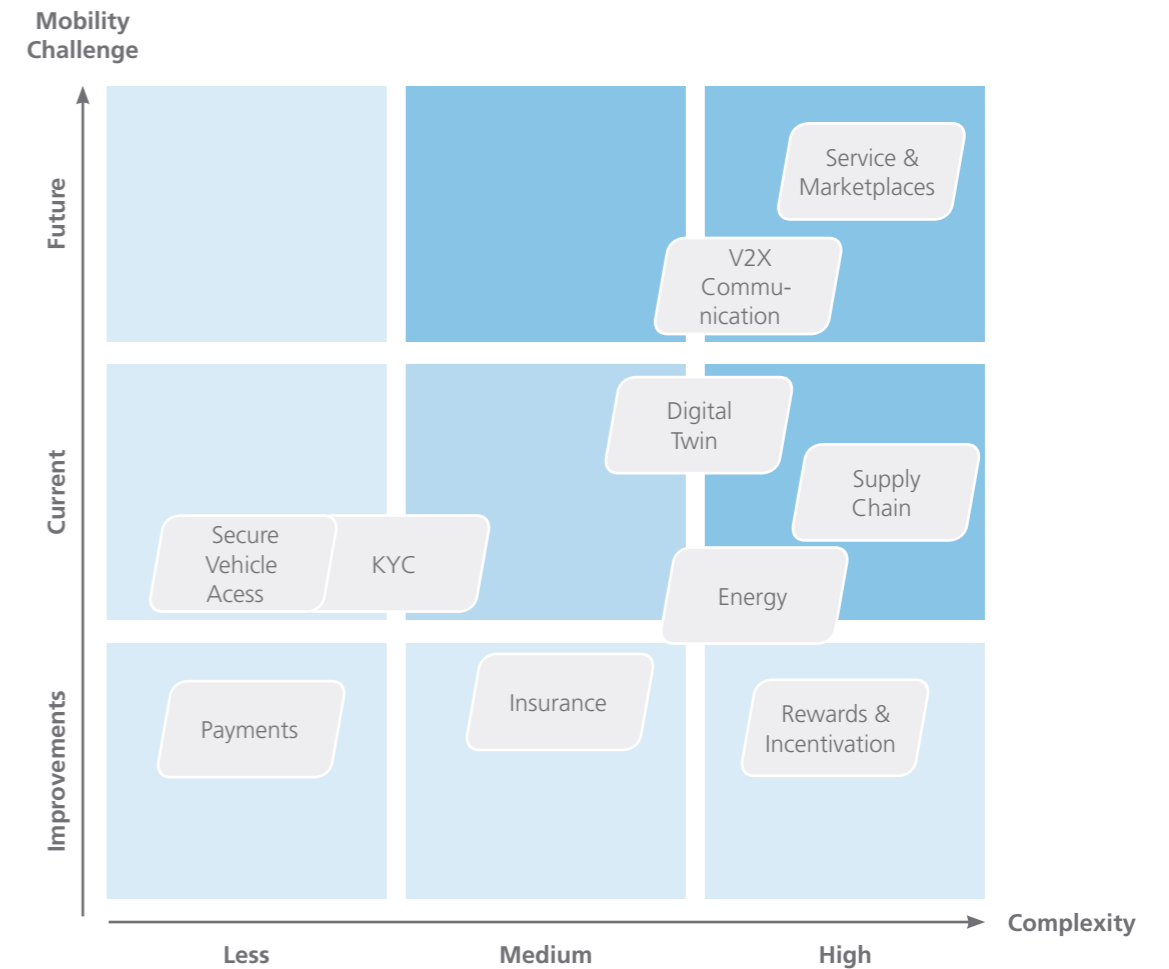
Mobility Challenge

Future

Current

Improvements

Service & Marketplaces

V2X Communication

Digital Twin

Supply Chain

Secure Vehicle Acess

KYC

Energy

Payments

Insurance

Rewards & Incentivation

Complexity

Less

Medium

High